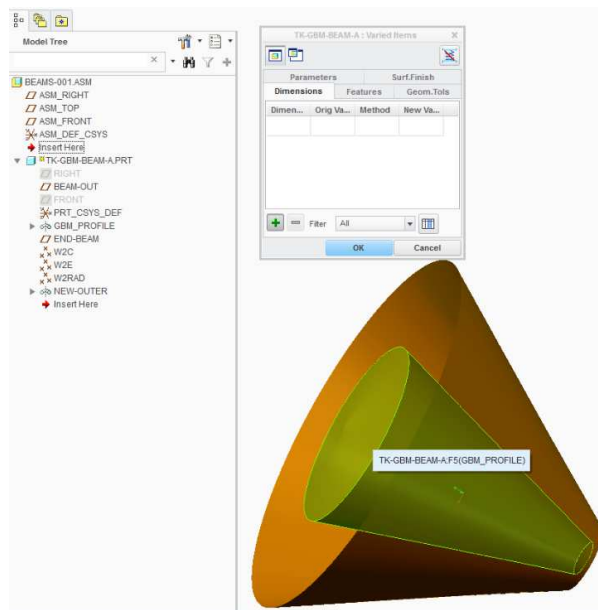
Model Tree

BEAMS-001.ASM
ASM_RIGHT
ASM_TOP
ASM_FRONT
ASM_DEF_CSYS
Insert Here
TK-GBM-BEAM-A.PRT
RIGHT
BEAM-OUT
FRONT
PRT_CSYS_DEF
GBM_PROFILE
END-BEAM
W2C
W2E
W2RAD
NEW-OUTER
Insert Here

TK-GBM-BEAM-A : Varied Items

Parameters
Surf.Finish
Dimensions
Features
Geom.Tols

| Dimen... | Orig Va... | Method | New Va... |
|---|---|---|---|
| | | | |

Filter All

OK
Cancel

TK-GBM-BEAM-A:F5(GBM_PROFILE)